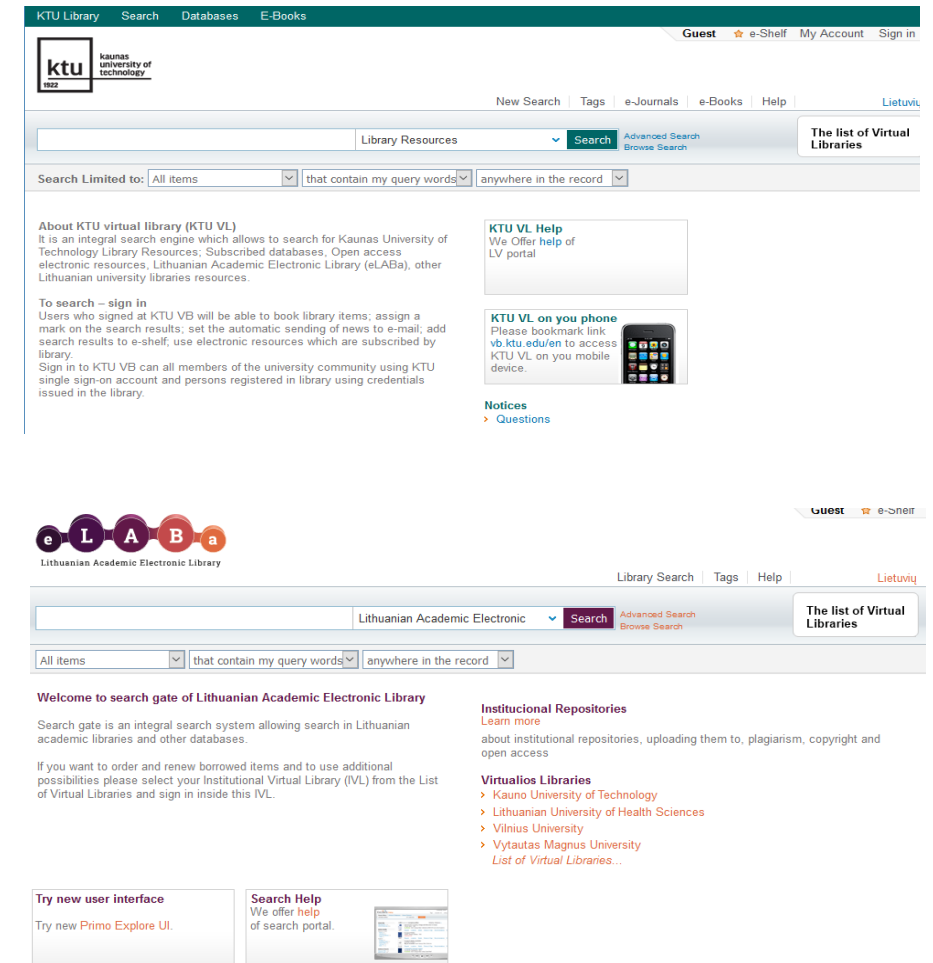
KTU Library Search Databases E-Books

Guest e-Shelf My Account Sign in

ktu 1922 kaunas university of technology

New Search | Tags | e-Journals | e-Books | Help Lietuvių

Library Resources Search Advanced Search Browse Search

The list of Virtual Libraries

Search Limited to: All items that contain my query words anywhere in the record

About KTU virtual library (KTU VL)
It is an integral search engine which allows to search for Kaunas University of Technology Library Resources; Subscribed databases, Open access electronic resources, Lithuanian Academic Electronic Library (eLABa), other Lithuanian university libraries resources.

To search – sign in
Users who signed at KTU VB will be able to book library items; assign a mark on the search results; set the automatic sending of news to e-mail; add search results to e-shelf; use electronic resources which are subscribed by library.
Sign in to KTU VB can all members of the university community using KTU single sign-on account and persons registered in library using credentials issued in the library.

KTU VL Help
We Offer help of LV portal

KTU VL on you phone
Please bookmark link vb.ktu.edu/en to access KTU VL on you mobile device.

Notices
› Questions

Guest e-Shelf

e L A B a
Lithuanian Academic Electronic Library

Library Search | Tags | Help Lietuvių

Lithuanian Academic Electronic Search Advanced Search Browse Search

The list of Virtual Libraries

All items that contain my query words anywhere in the record

Welcome to search gate of Lithuanian Academic Electronic Library

Search gate is an integral search system allowing search in Lithuanian academic libraries and other databases.

If you want to order and renew borrowed items and to use additional possibilities please select your Institutional Virtual Library (IVL) from the List of Virtual Libraries and sign in inside this IVL.

Institucional Repositories
Learn more
about institutional repositories, uploading them to, plagiarism, copyright and open access

Virtualios Libraries
› Kauno University of Technology
› Lithuanian University of Health Sciences
› Vilnius University
› Vytautas Magnus University
List of Virtual Libraries...

Try new user interface
Try new Primo Explore UI.

Search Help
We offer help of search portal.